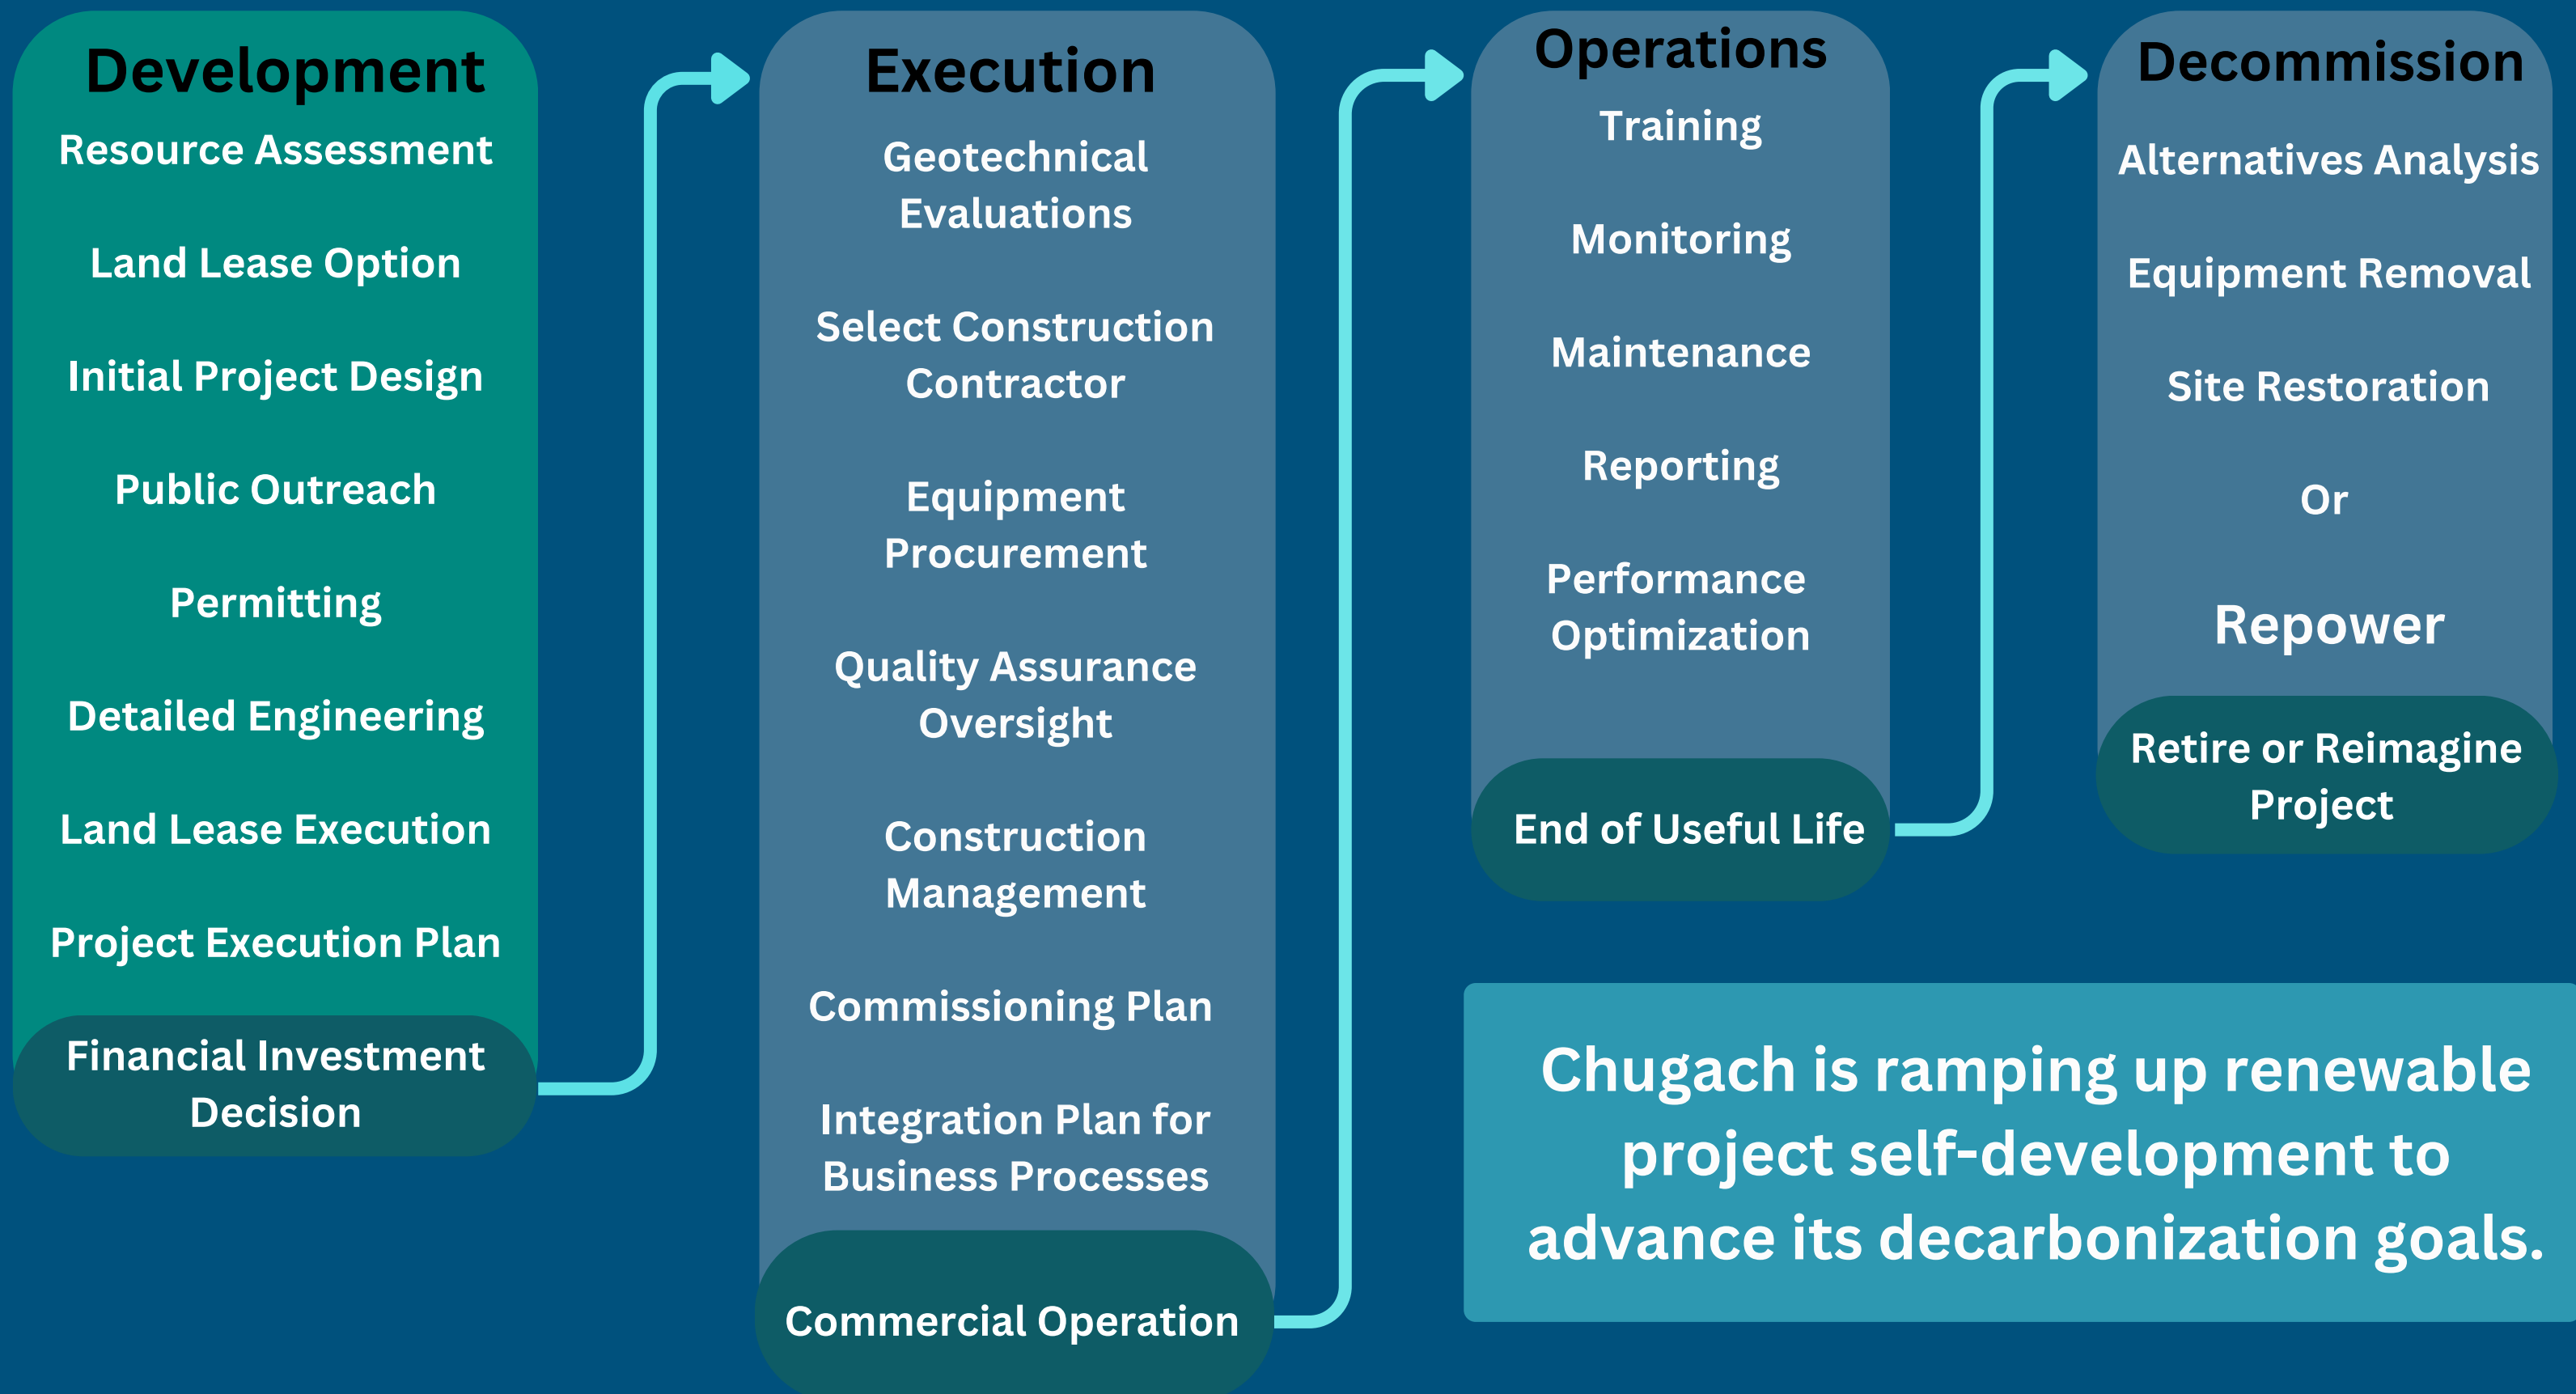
Development

Resource Assessment

Land Lease Option

Initial Project Design

Public Outreach

Permitting

Detailed Engineering

Land Lease Execution

Project Execution Plan

Financial Investment Decision

Execution

Geotechnical Evaluations

Select Construction Contractor

Equipment Procurement

Quality Assurance Oversight

Construction Management

Commissioning Plan

Integration Plan for Business Processes

Commercial Operation

Operations

Training

Monitoring

Maintenance

Reporting

Performance Optimization

End of Useful Life

Decommission

Alternatives Analysis

Equipment Removal

Site Restoration

Or

Repower

Retire or Reimagine Project

Chugach is ramping up renewable project self-development to advance its decarbonization goals.